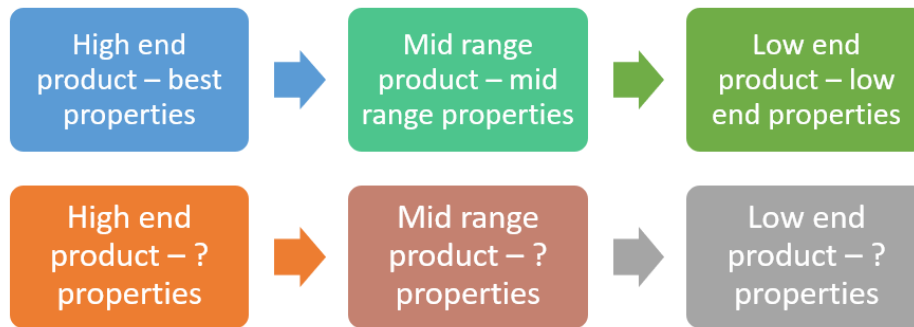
High end product – best properties

Mid range product – mid range properties

Low end product – low end properties

High end product – ? properties

Mid range product – ? properties

Low end product – ? properties